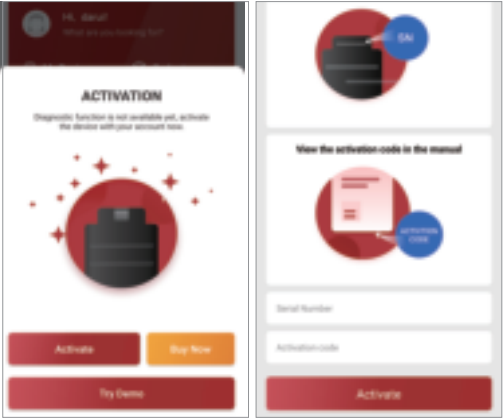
Hi, danu!
What are you looking for?

ACTIVATION

Diagnostic function is not available yet, activate the device with your account now.

Activate

Buy Now

Try Demo

S/N

View the activation code in the manual

ACTIVATION CODE

Serial Number

Activation code

Activate